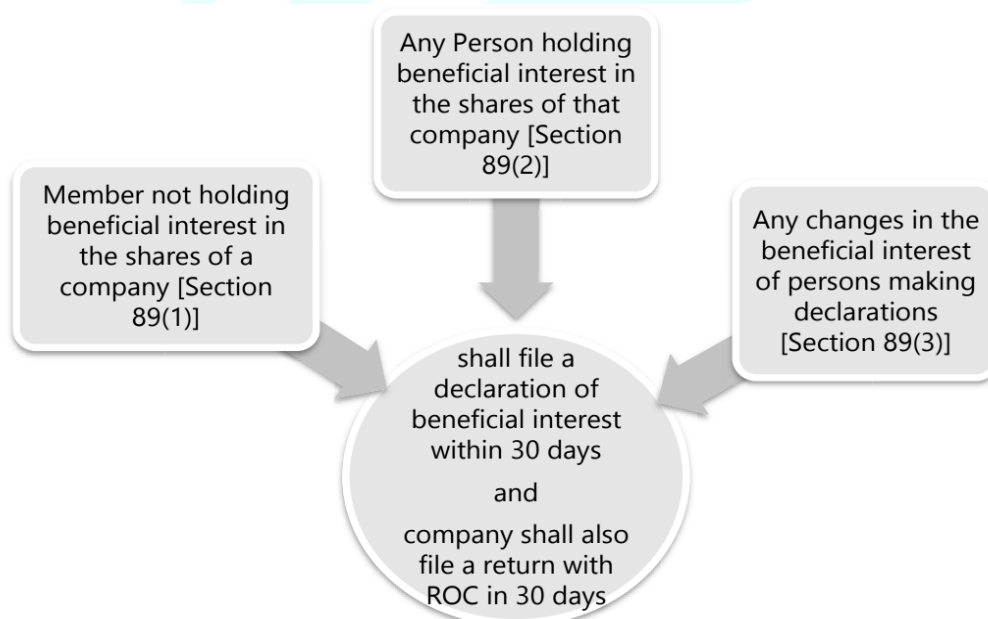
Any Person holding beneficial interest in the shares of that company [Section 89(2)]

Member not holding beneficial interest in the shares of a company [Section 89(1)]

Any changes in the beneficial interest of persons making declarations [Section 89(3)]

shall file a declaration of beneficial interest within 30 days

and

company shall also file a return with ROC in 30 days